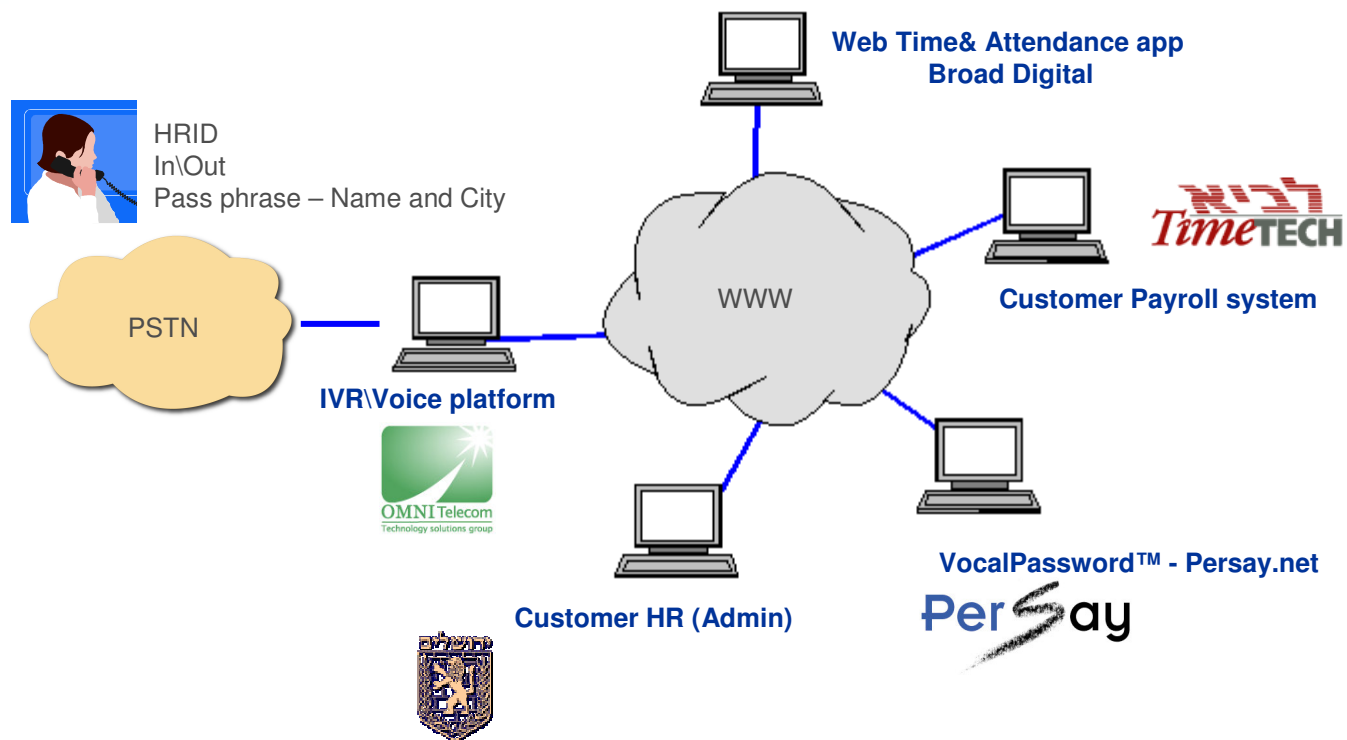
Web Time& Attendance app
Broad Digital

HRID
In\Out
Pass phrase – Name and City

לביא
TimeTECH

WWW

PSTN

Customer Payroll system

IVR\Voice platform

OMNI Telecom
Technology solutions group

VocalPassword™ - Persay.net

Customer HR (Admin)

PerSay

ירושלים